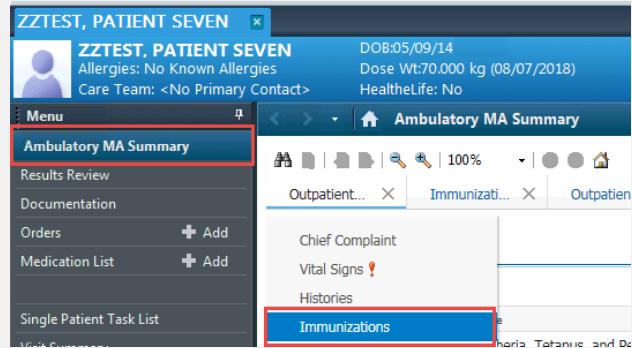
ZZTEST, PATIENT SEVEN ×

ZZTEST, PATIENT SEVEN
Allergies: No Known Allergies
Care Team: <No Primary Contact>

DOB:05/09/14
Dose Wt:70.000 kg (08/07/2018)
HealtheLife: No

Menu

Ambulatory MA Summary
Results Review
Documentation
Orders + Add
Medication List + Add

Single Patient Task List

Ambulatory MA Summary

100%

Outpatient... × Immunizati... × Outpatien

Chief Complaint
Vital Signs !
Histories
Immunizations

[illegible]heria, Tetanus, and Pe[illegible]